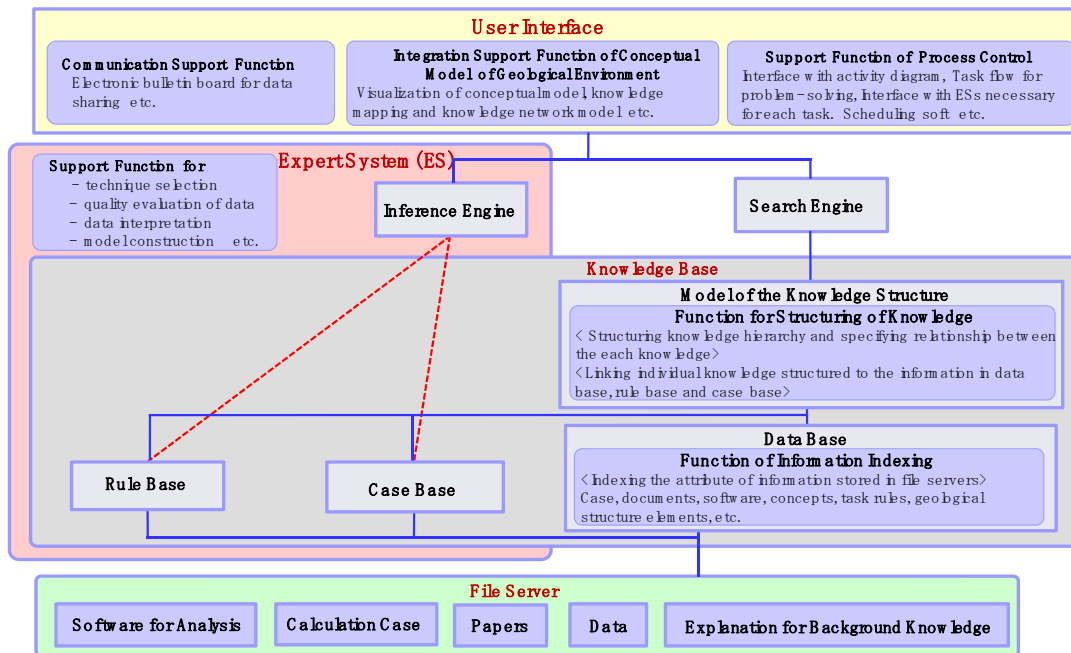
User Interface

Communication Support Function
Electronic bulletin board for data sharing etc.

Integration Support Function of Conceptual Model of Geological Environment
Visualization of conceptual model, knowledge mapping and knowledge network model etc.

Support Function of Process Control
Interface with activity diagram, Task flow for problem-solving, Interface with ESs necessary for each task. Scheduling soft etc.

Expert System (ES)

Support Function for
- technique selection
- quality evaluation of data
- data interpretation
- model construction etc.

Inference Engine

Search Engine

Knowledge Base

Model of the Knowledge Structure
Function for Structuring of Knowledge
< Structuring knowledge hierarchy and specifying relationship between the each knowledge>
<Linking individual knowledge structured to the information in data base, rule base and case base>

Data Base
Function of Information Indexing
<Indexing the attribute of information stored in file servers>
Case, documents, software, concepts, task rules, geological structure elements, etc.

Rule Base

Case Base

File Server

Software for Analysis

Calculation Case

Papers

Data

Explanation for Background Knowledge